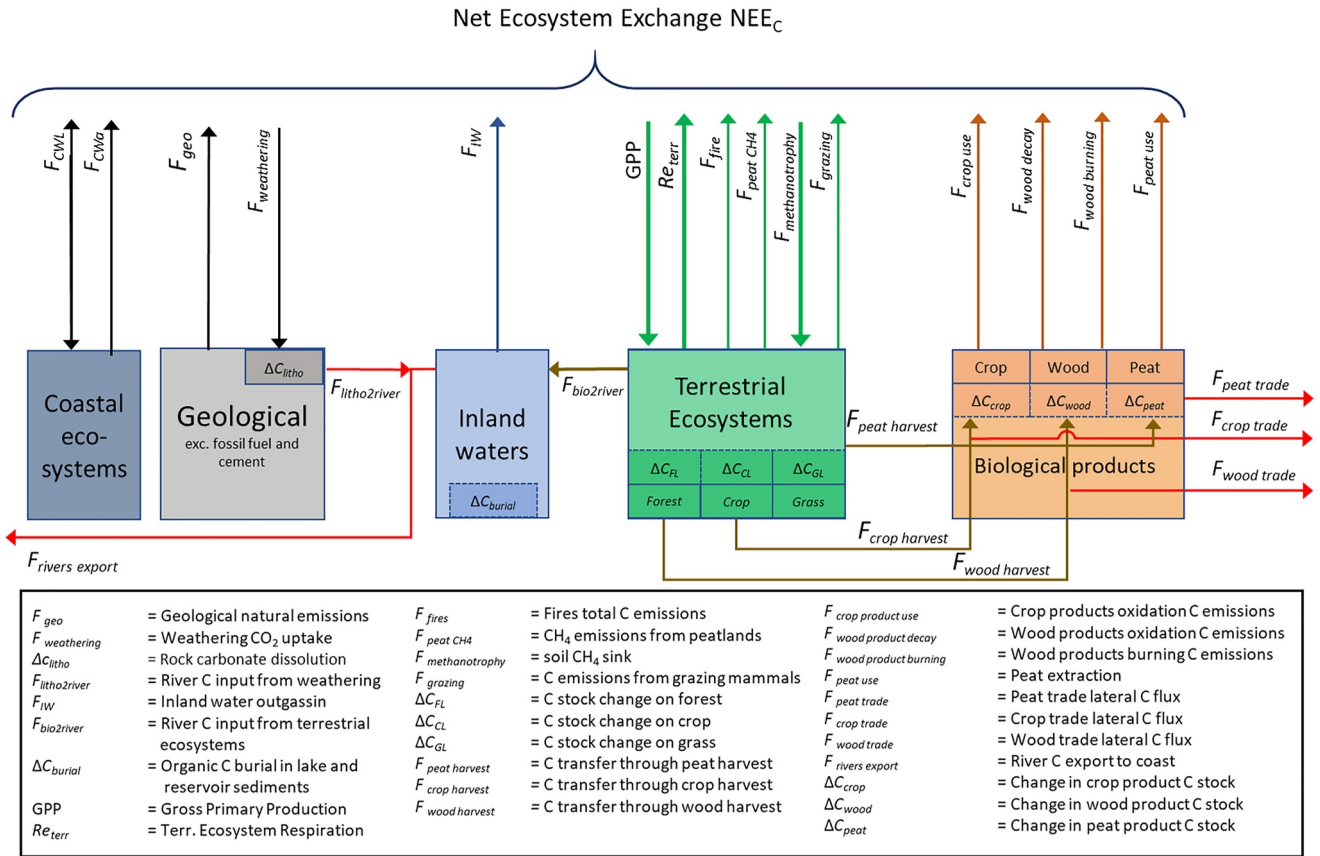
Net Ecosystem Exchange NEE$_C$

$F_{CWL}$ $F_{CWa}$ $F_{geo}$ $F_{weathering}$ $F_{IW}$ GPP $Re_{terr}$ $F_{fire}$ $F_{peat\ CH4}$ $F_{methanotrophy}$ $F_{grazing}$ $F_{crop\ use}$ $F_{wood\ decay}$ $F_{wood\ burning}$ $F_{peat\ use}$

Coastal eco-systems

Geological
exc. fossil fuel and cement

$\Delta C_{litho}$

$F_{litho2river}$

Inland waters

$\Delta C_{burial}$

$F_{bio2river}$

Terrestrial Ecosystems

| $\Delta C_{FL}$ | $\Delta C_{CL}$ | $\Delta C_{GL}$ |
|---|---|---|
| Forest | Crop | Grass |

$F_{peat\ harvest}$

| Crop | Wood | Peat |
|---|---|---|
| $\Delta C_{crop}$ | $\Delta C_{wood}$ | $\Delta C_{peat}$ |

Biological products

$F_{peat\ trade}$
$F_{crop\ trade}$
$F_{wood\ trade}$

$F_{crop\ harvest}$
$F_{wood\ harvest}$
$F_{rivers\ export}$

$F_{geo}$ = Geological natural emissions
$F_{weathering}$ = Weathering $CO_2$ uptake
$\Delta C_{litho}$ = Rock carbonate dissolution
$F_{litho2river}$ = River C input from weathering
$F_{IW}$ = Inland water outgassin
$F_{bio2river}$ = River C input from terrestrial ecosystems
$\Delta C_{burial}$ = Organic C burial in lake and reservoir sediments
GPP = Gross Primary Production
$Re_{terr}$ = Terr. Ecosystem Respiration

$F_{fires}$ = Fires total C emissions
$F_{peat\ CH4}$ = $CH_4$ emissions from peatlands
$F_{methanotrophy}$ = soil $CH_4$ sink
$F_{grazing}$ = C emissions from grazing mammals
$\Delta C_{FL}$ = C stock change on forest
$\Delta C_{CL}$ = C stock change on crop
$\Delta C_{GL}$ = C stock change on grass
$F_{peat\ harvest}$ = C transfer through peat harvest
$F_{crop\ harvest}$ = C transfer through crop harvest
$F_{wood\ harvest}$ = C transfer through wood harvest

$F_{crop\ product\ use}$ = Crop products oxidation C emissions
$F_{wood\ product\ decay}$ = Wood products oxidation C emissions
$F_{wood\ product\ burning}$ = Wood products burning C emissions
$F_{peat\ use}$ = Peat extraction
$F_{peat\ trade}$ = Peat trade lateral C flux
$F_{crop\ trade}$ = Crop trade lateral C flux
$F_{wood\ trade}$ = Wood trade lateral C flux
$F_{rivers\ export}$ = River C export to coast
$\Delta C_{crop}$ = Change in crop product C stock
$\Delta C_{wood}$ = Change in wood product C stock
$\Delta C_{peat}$ = Change in peat product C stock